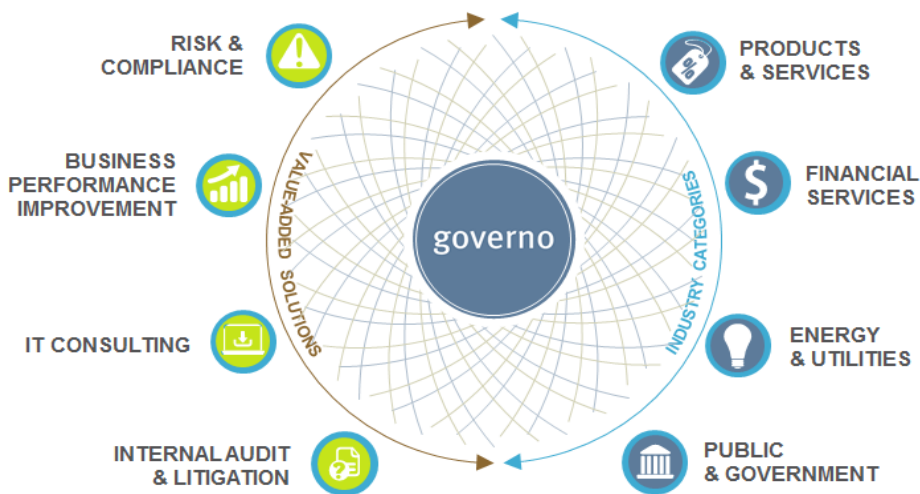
RISK & COMPLIANCE

BUSINESS PERFORMANCE IMPROVEMENT

IT CONSULTING

INTERNAL AUDIT & LITIGATION

VALUE-ADDED SOLUTIONS

governo

INDUSTRY CATEGORIES

PRODUCTS & SERVICES

FINANCIAL SERVICES

ENERGY & UTILITIES

PUBLIC & GOVERNMENT